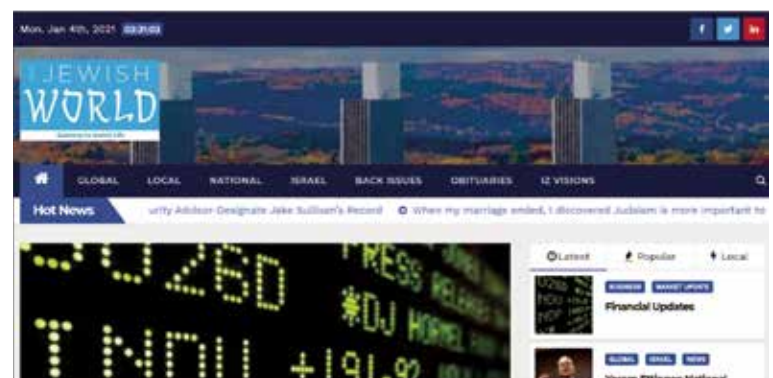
Mon. Jan 4th, 2021 03:31:03

f
in

JEWISH
WORLD
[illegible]

GLOBAL
LOCAL
NATIONAL
ISRAEL
BACK ISSUES
OBITUARIES
IZ VISIONS

Hot News
urity Advisor-Designate Jake Sullivan's Record
When my marriage ended, I discovered Judaism is more important to

Latest
Popular
Local

BUSINESS
MARKET UPDATE
Financial Updates

GLOBAL
ISRAEL
NEWS
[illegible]